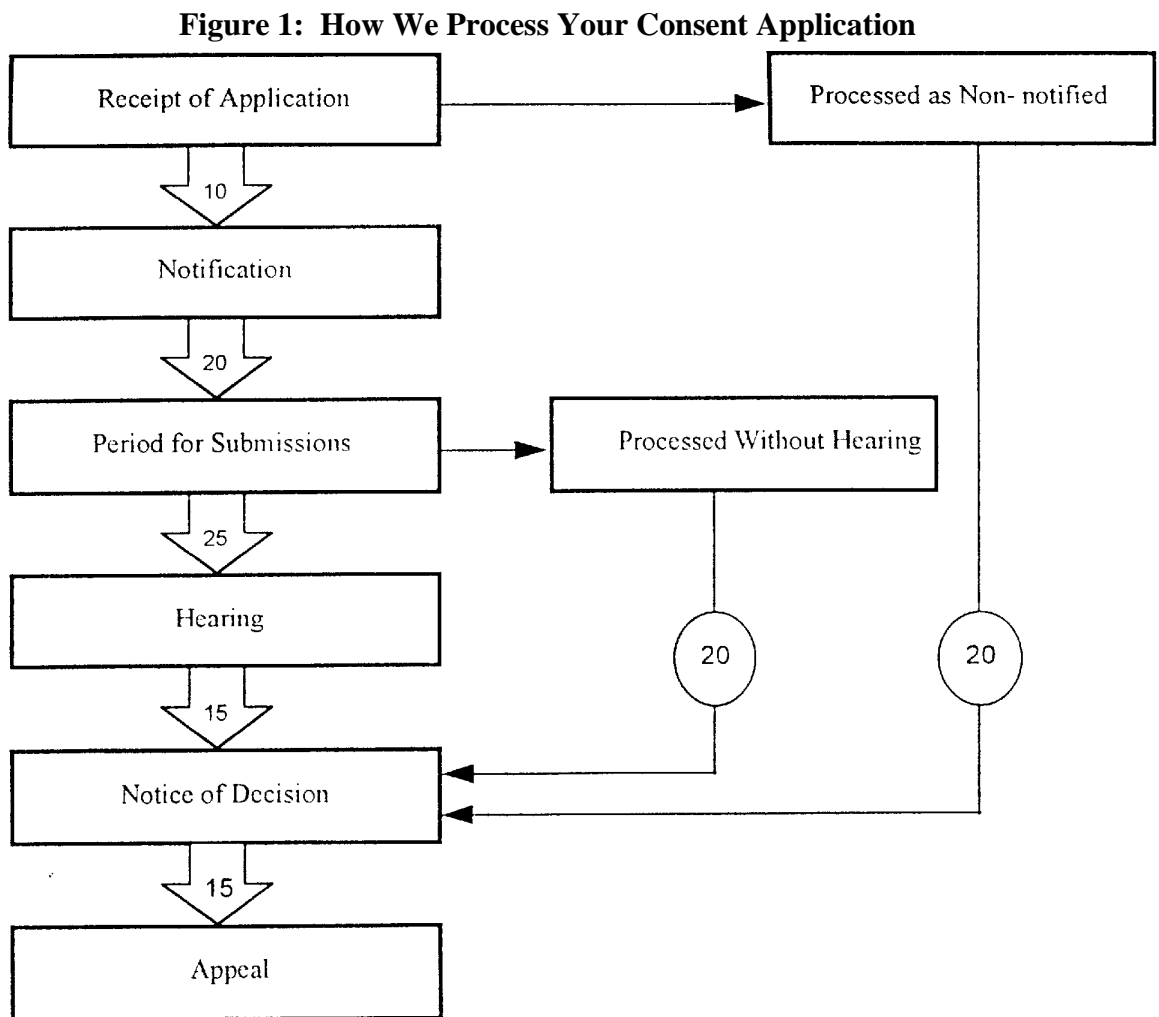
Figure 1: How We Process Your Consent Application

Receipt of Application

Processed as Non- notified

10

Notification

20

Period for Submissions

Processed Without Hearing

25

Hearing

20

20

15

Notice of Decision

15

Appeal